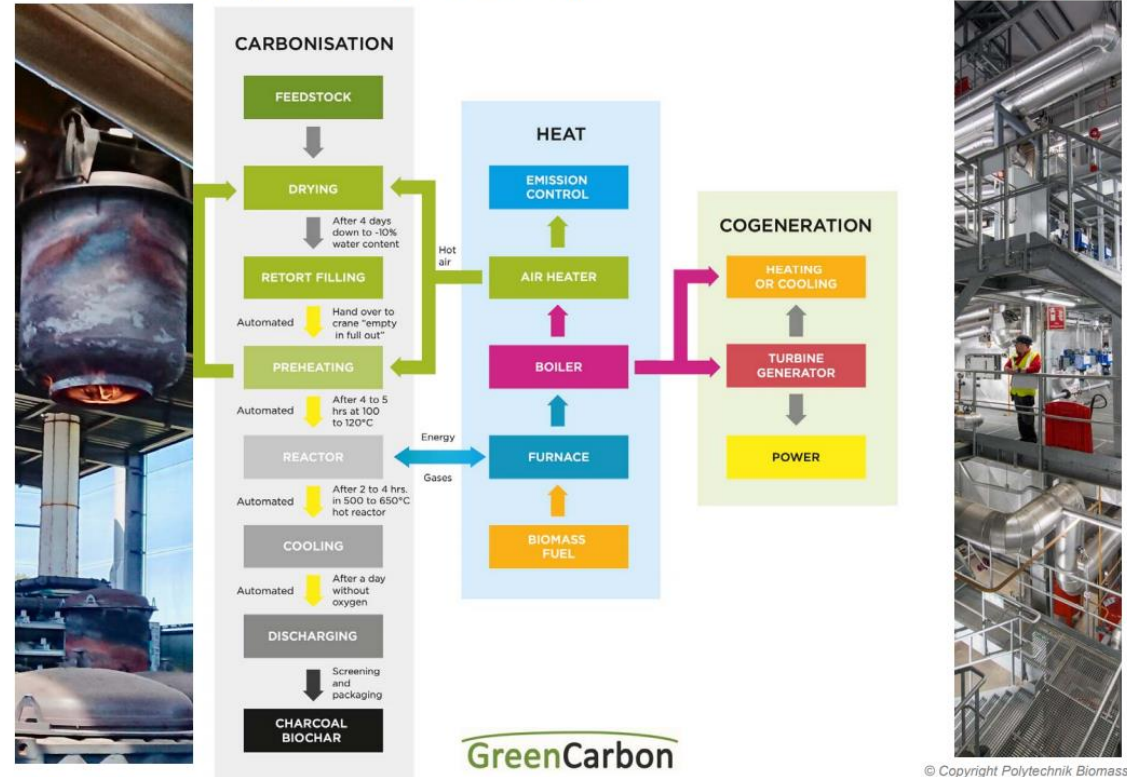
CARBONISATION

FEEDSTOCK

DRYING

After 4 days down to ~10% water content

RETORT FILLING

Automated

Hand over to crane "empty in full out"

PREHEATING

Automated

After 4 to 5 hrs at 100 to 120°C

REACTOR

Automated

After 2 to 4 hrs. in 500 to 650°C hot reactor

COOLING

Automated

After a day without oxygen

DISCHARGING

Screening and packaging

CHARCOAL BIOCHAR

HEAT

EMISSION CONTROL

Hot air

AIR HEATER

BOILER

Energy

Gases

FURNACE

BIOMASS FUEL

COGENERATION

HEATING OR COOLING

TURBINE GENERATOR

POWER

GreenCarbon

© Copyright Polytechnik Biomass